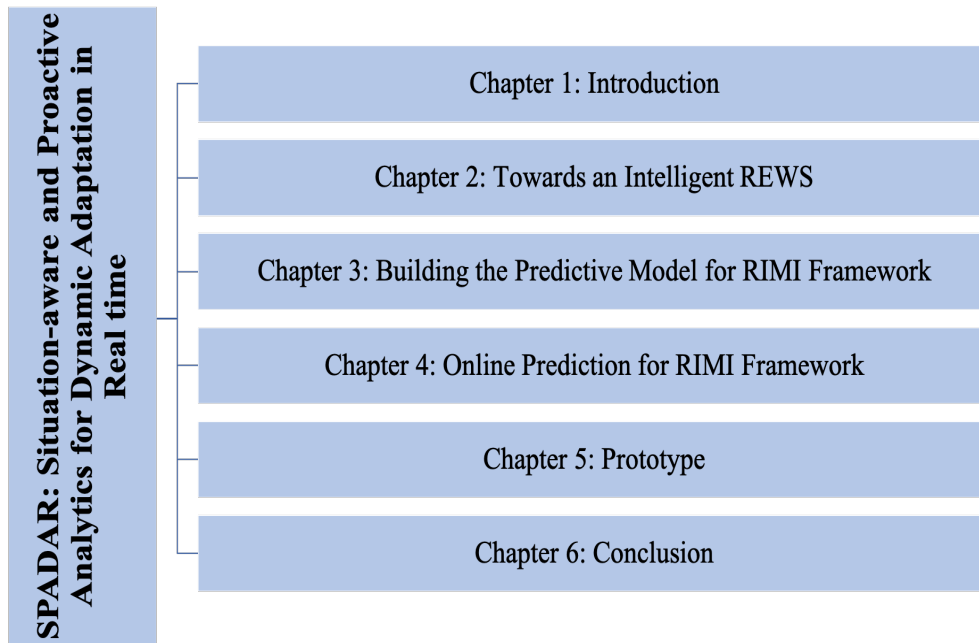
SPADAR: Situation-aware and Proactive Analytics for Dynamic Adaptation in Real time

Chapter 1: Introduction

Chapter 2: Towards an Intelligent REWS

Chapter 3: Building the Predictive Model for RIMI Framework

Chapter 4: Online Prediction for RIMI Framework

Chapter 5: Prototype

Chapter 6: Conclusion